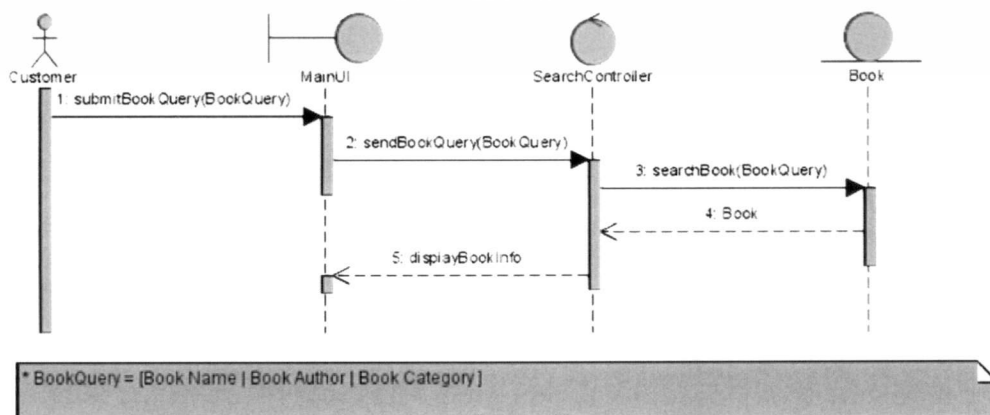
Customer

MainUI

SearchController

Book

1: submitBookQuery(BookQuery)

2: sendBookQuery(BookQuery)

3: searchBook(BookQuery)

4: Book

5: displayBookInfo

* BookQuery = [Book Name | Book Author | Book Category]